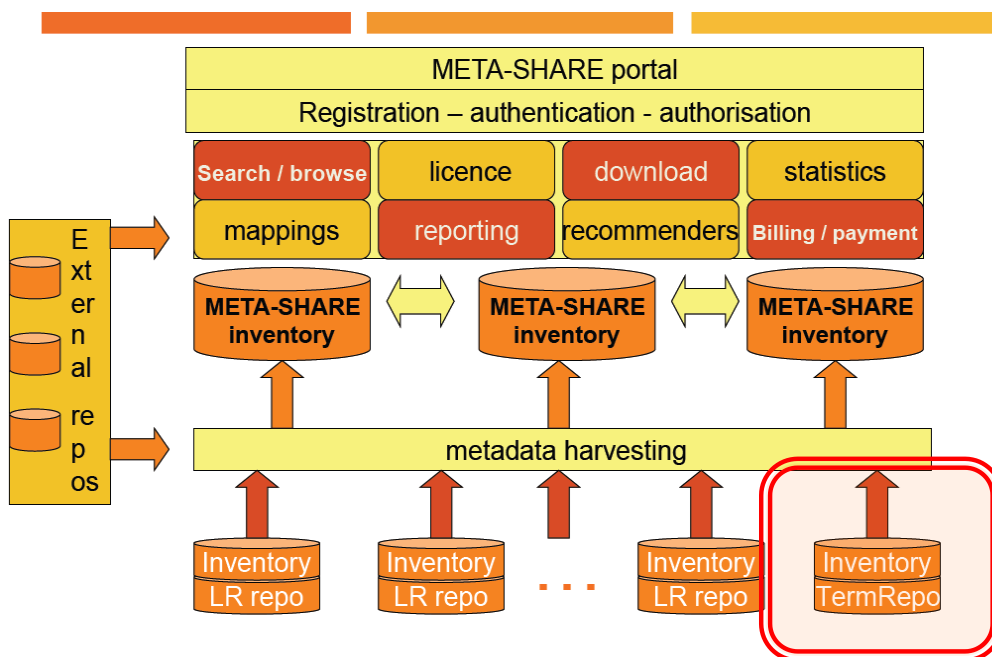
META-SHARE portal

Registration – authentication - authorisation

Search / browse

licence

download

statistics

mappings

reporting

recommenders

Billing / payment

External repos

META-SHARE inventory

META-SHARE inventory

META-SHARE inventory

metadata harvesting

Inventory
LR repo

Inventory
LR repo

...

Inventory
LR repo

Inventory
TermRepo